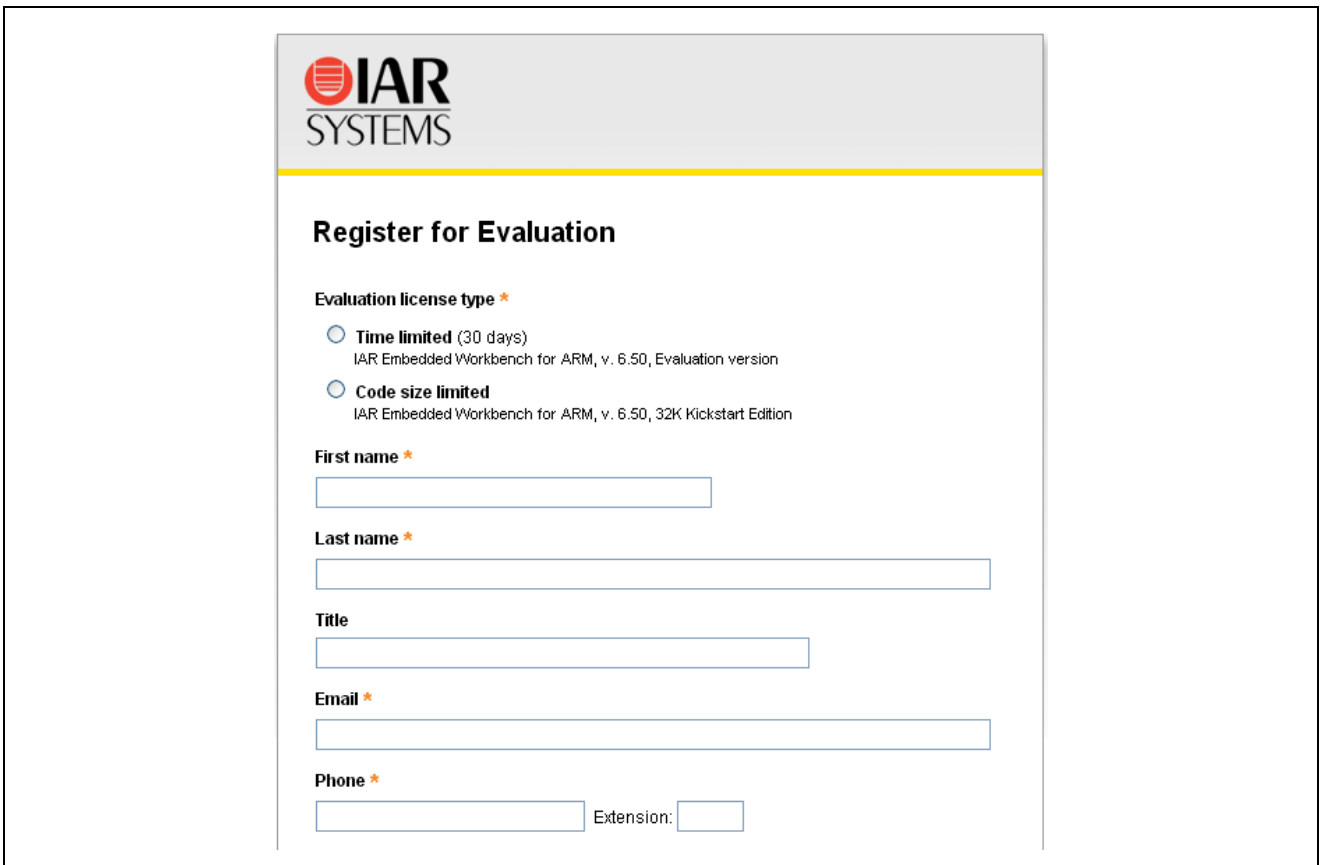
IAR SYSTEMS

Register for Evaluation

Evaluation license type *

Time limited (30 days)
IAR Embedded Workbench for ARM, v. 6.50, Evaluation version

Code size limited
IAR Embedded Workbench for ARM, v. 6.50, 32K Kickstart Edition

First name *

Last name *

Title

Email *

Phone *

Extension: